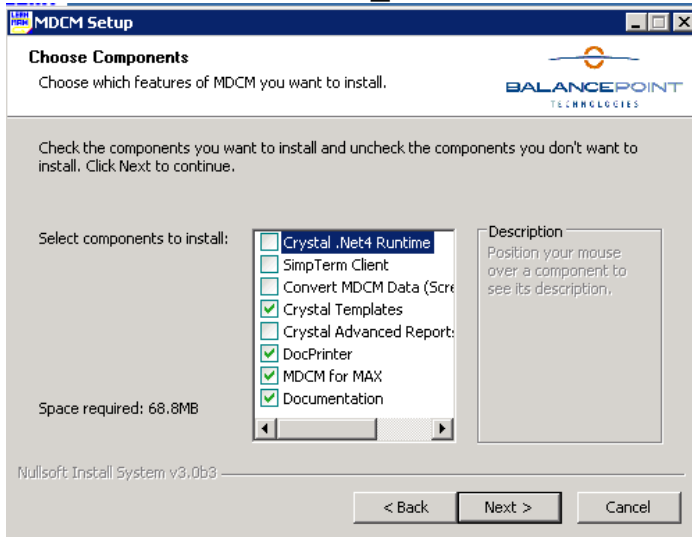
MDCM Setup

Choose Components

Choose which features of MDCM you want to install.

BALANCEPOINT TECHNOLOGIES

Check the components you want to install and uncheck the components you don't want to install. Click Next to continue.

Select components to install:

Crystal .Net4 Runtime
SimpTerm Client
Convert MDCM Data (Scre
Crystal Templates
Crystal Advanced Reports
DocPrinter
MDCM for MAX
Documentation

Description
Position your mouse over a component to see its description.

Space required: 68.8MB

Nullsoft Install System v3.0b3

< Back
Next >
Cancel